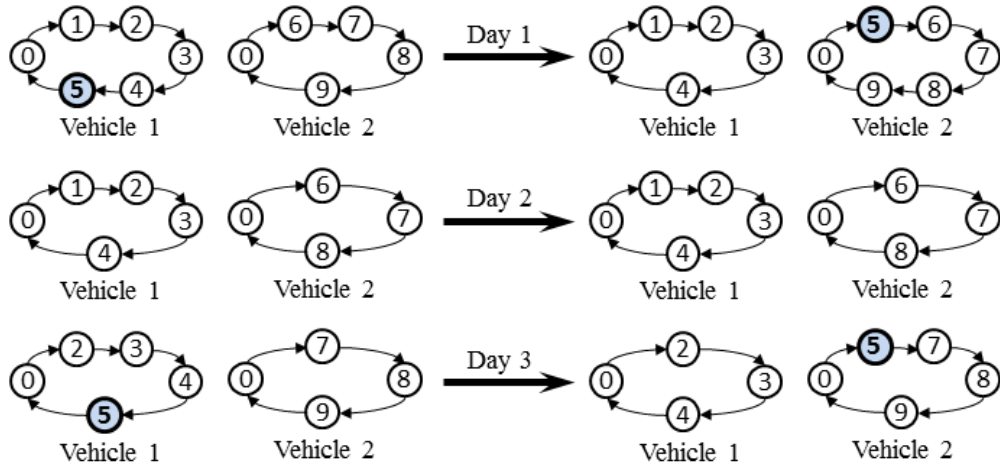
1 2
0 3
5 4
Vehicle 1

6 7
0 8
9
Vehicle 2

Day 1

1 2
0 3
4
Vehicle 1

5 6
0 7
9 8
Vehicle 2

1 2
0 3
4
Vehicle 1

6
0 7
8
Vehicle 2

Day 2

1 2
0 3
4
Vehicle 1

6
0 7
8
Vehicle 2

2 3
0 4
5
Vehicle 1

7
0 8
9
Vehicle 2

Day 3

2
0 3
4
Vehicle 1

5 7
0 8
9
Vehicle 2